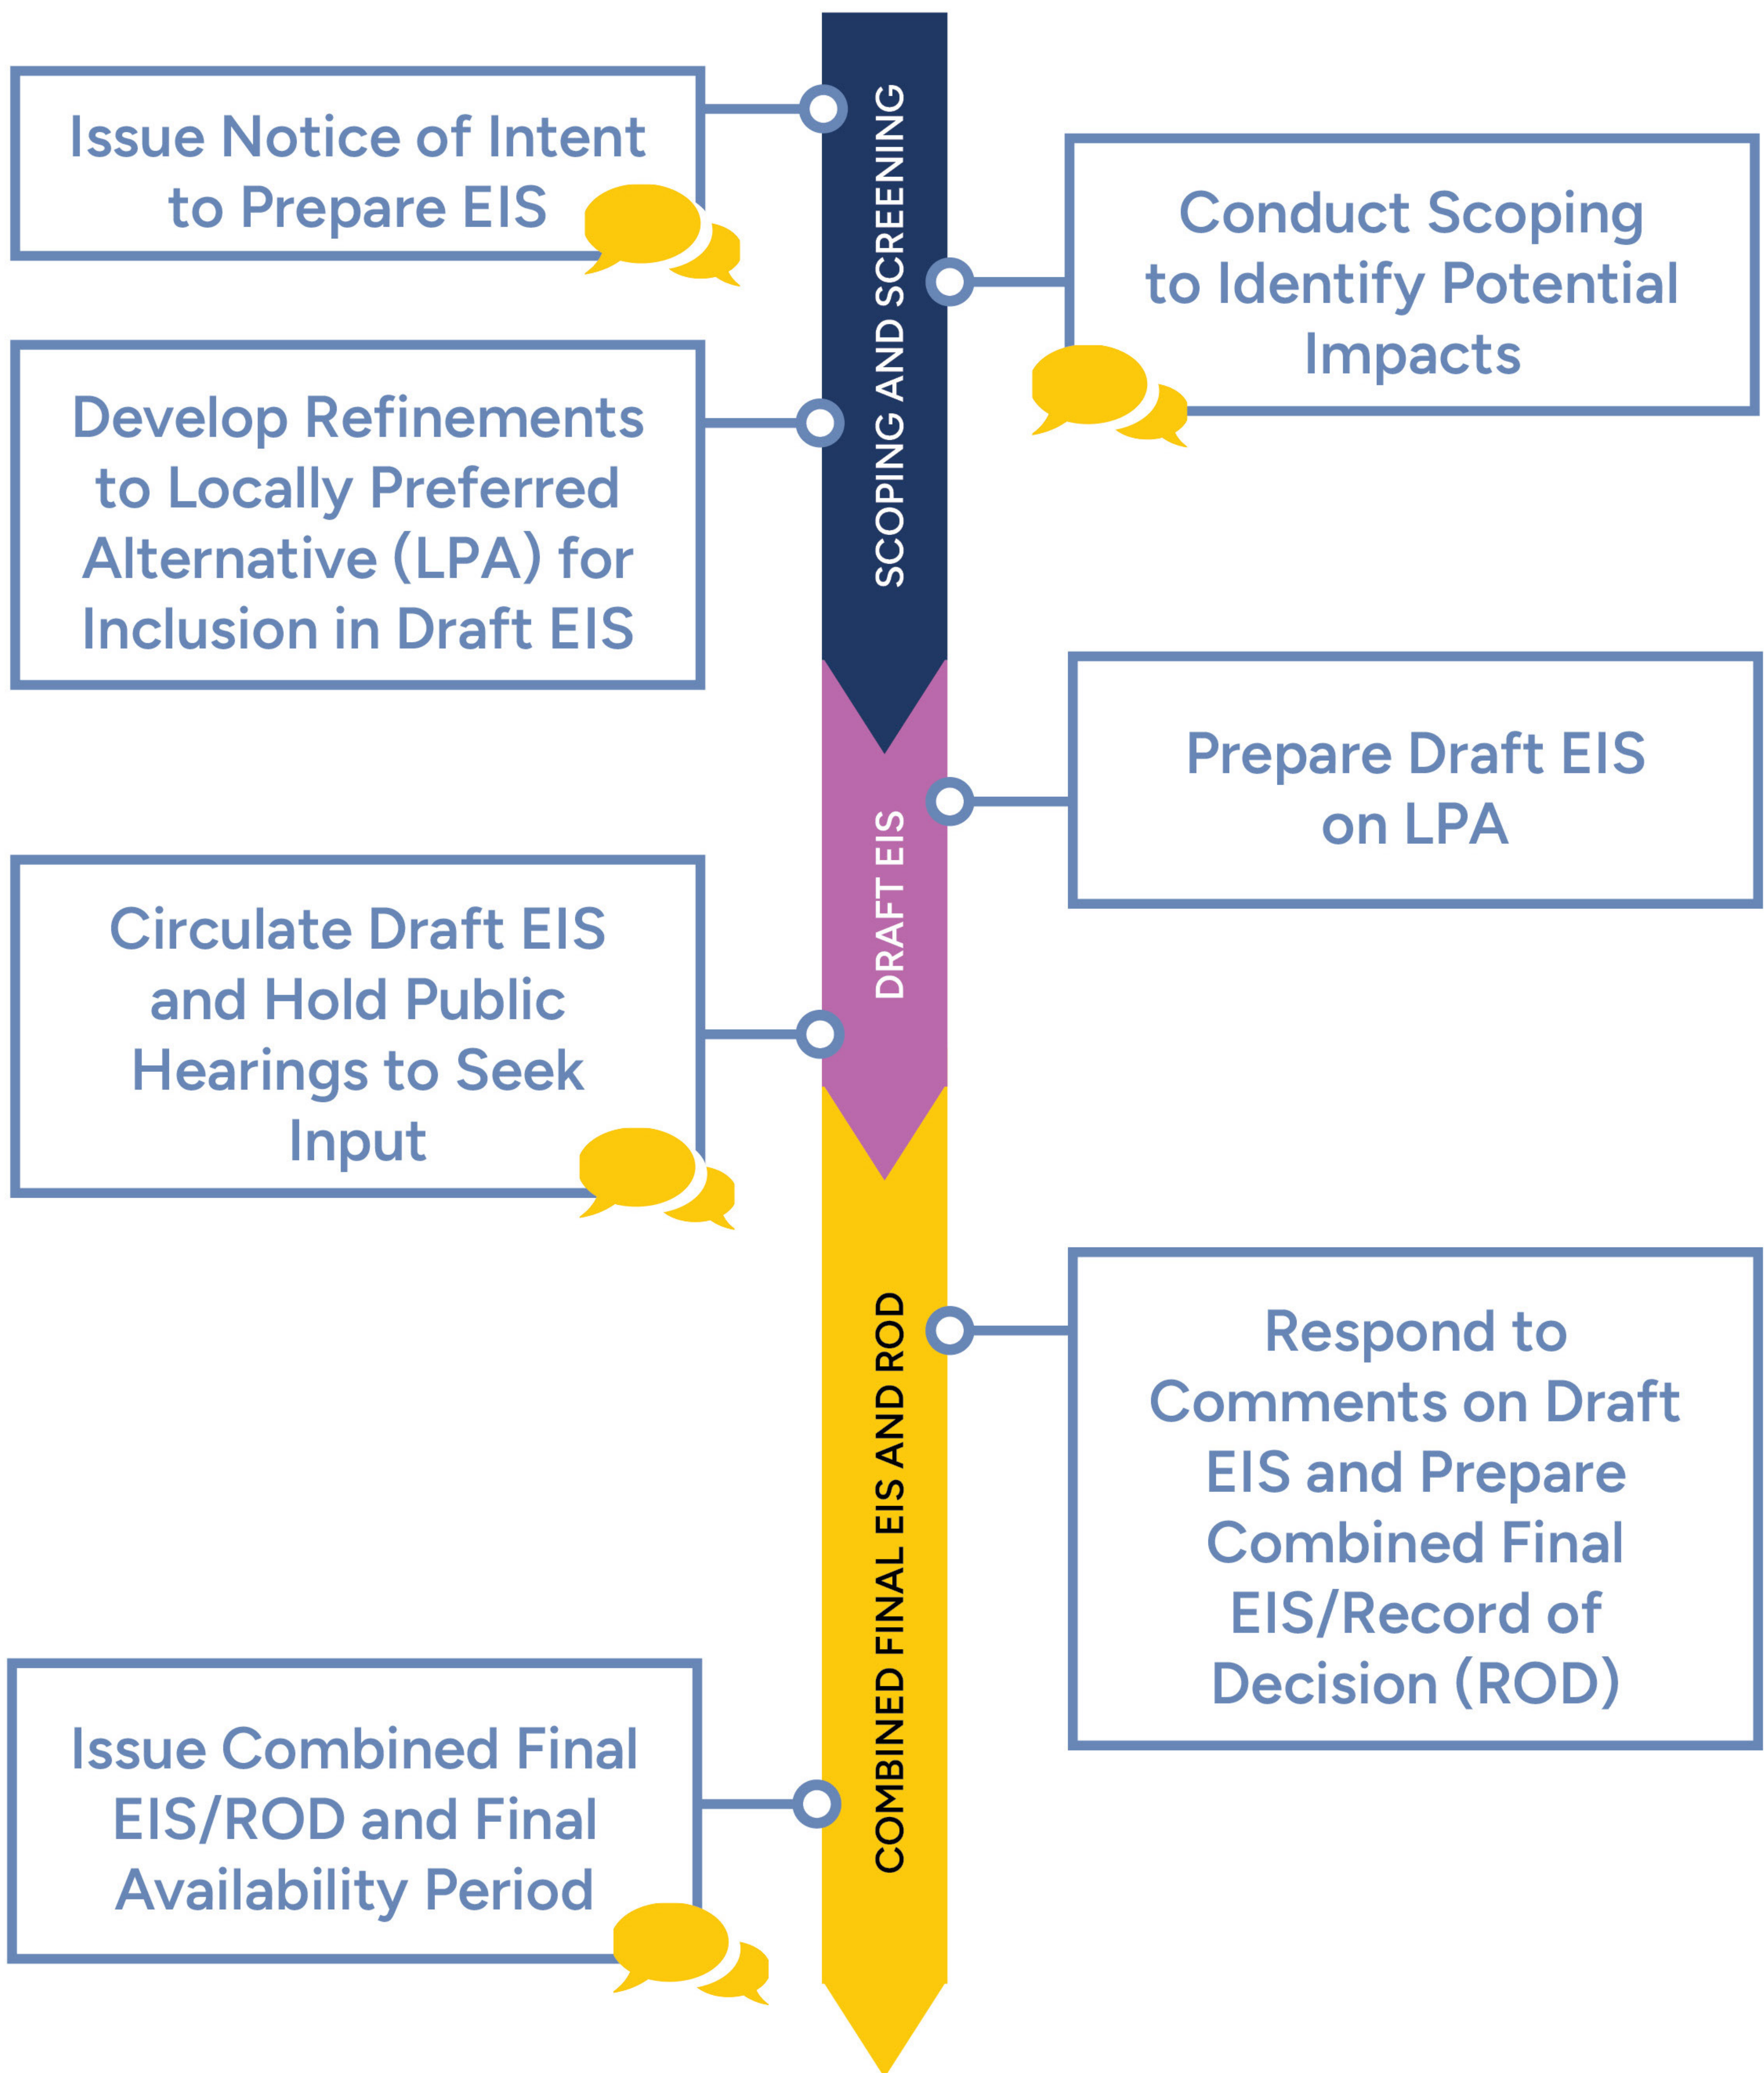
SCOPING AND SCREENING

Issue Notice of Intent to Prepare EIS

Conduct Scoping to Identify Potential Impacts

Develop Refinements to Locally Preferred Alternative (LPA) for Inclusion in Draft EIS

DRAFT EIS

Prepare Draft EIS on LPA

Circulate Draft EIS and Hold Public Hearings to Seek Input

COMBINED FINAL EIS AND ROD

Respond to Comments on Draft EIS and Prepare Combined Final EIS/Record of Decision (ROD)

Issue Combined Final EIS/ROD and Final Availability Period